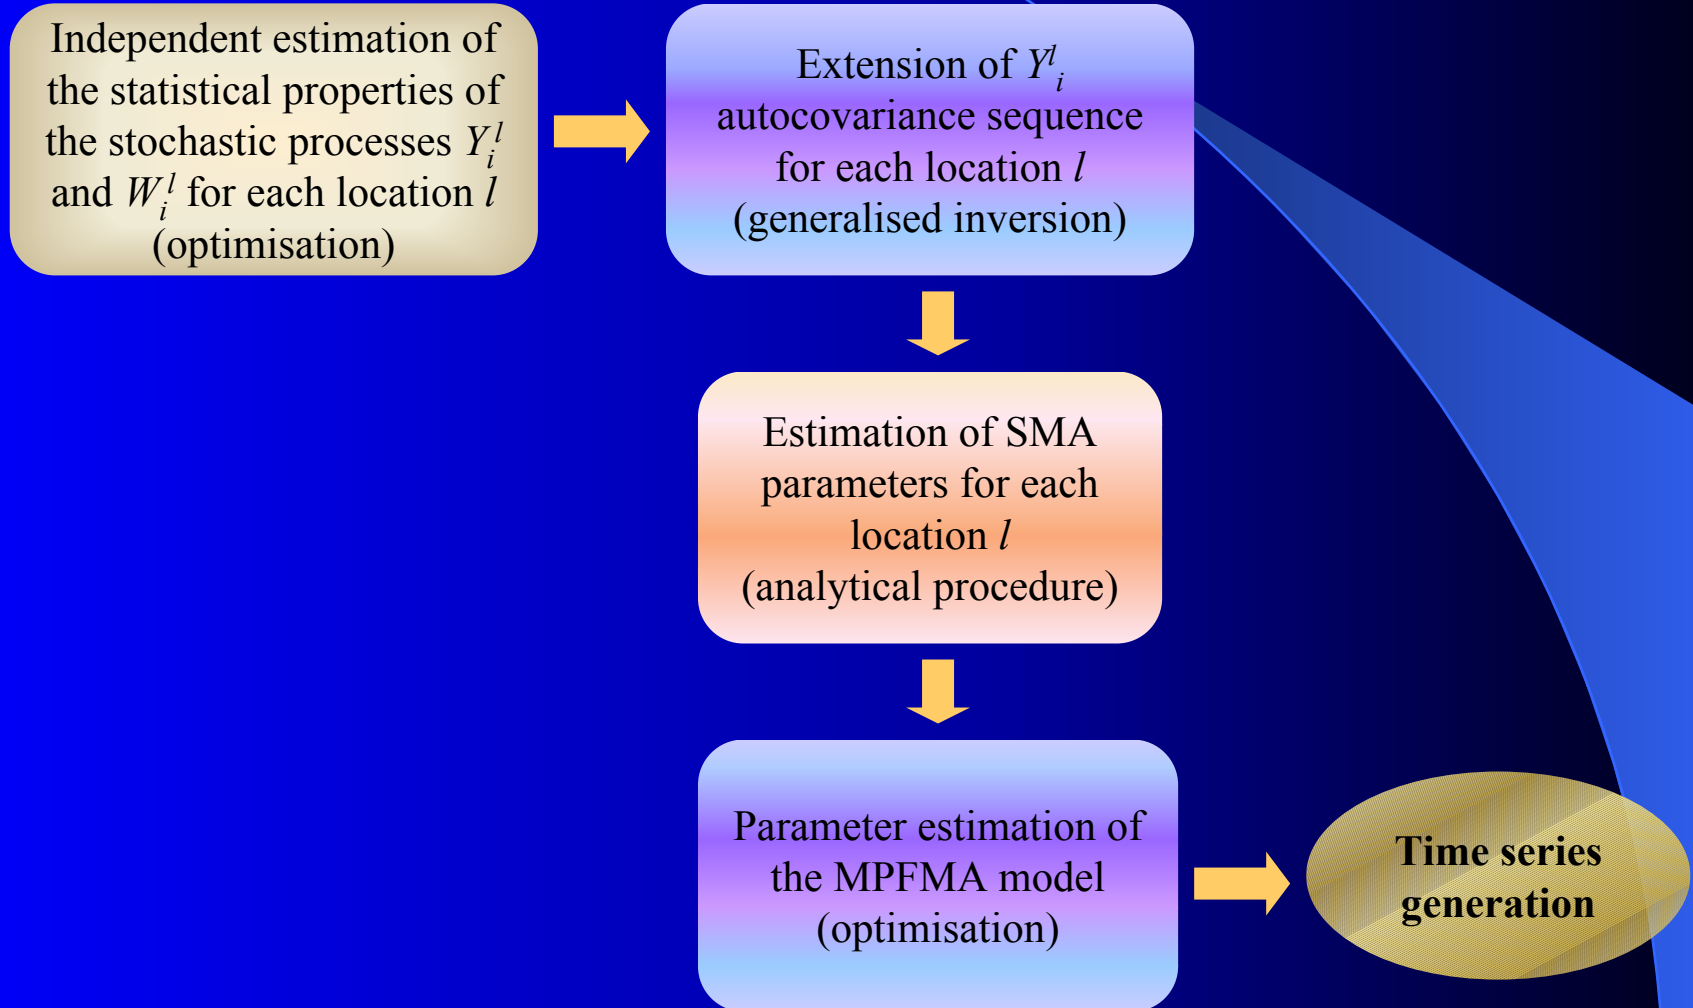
Independent estimation of the statistical properties of the stochastic processes $Y_i^l$ and $W_i^l$ for each location $l$ (optimisation)

Extension of $Y^l_i$ autocovariance sequence for each location $l$ (generalised inversion)

Estimation of SMA parameters for each location $l$ (analytical procedure)

Parameter estimation of the MPFMA model (optimisation)

Time series generation